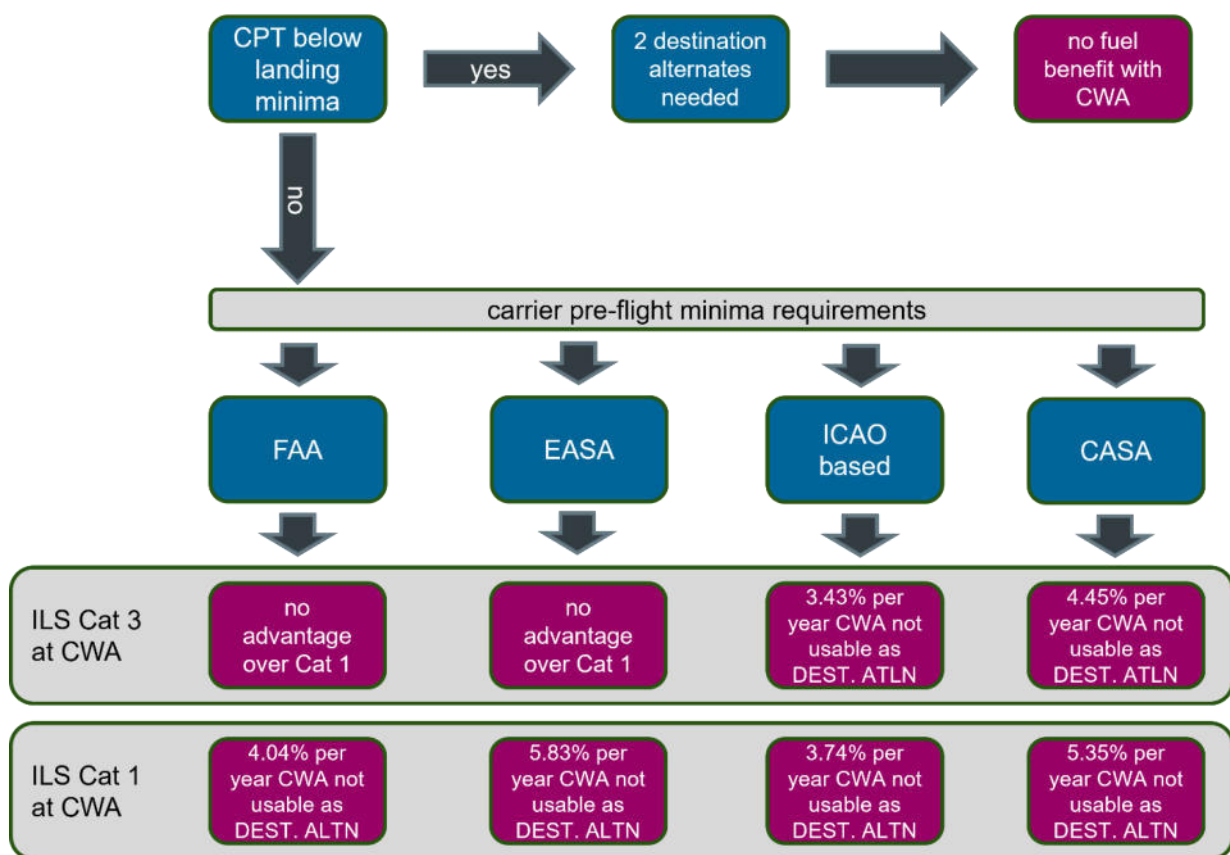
CPT below landing minima

yes

2 destination alternates needed

no fuel benefit with CWA

no

carrier pre-flight minima requirements

FAA

EASA

ICAO based

CASA

ILS Cat 3 at CWA

no advantage over Cat 1

no advantage over Cat 1

3.43% per year CWA not usable as DEST. ATLN

4.45% per year CWA not usable as DEST. ATLN

ILS Cat 1 at CWA

4.04% per year CWA not usable as DEST. ALTN

5.83% per year CWA not usable as DEST. ALTN

3.74% per year CWA not usable as DEST. ALTN

5.35% per year CWA not usable as DEST. ALTN